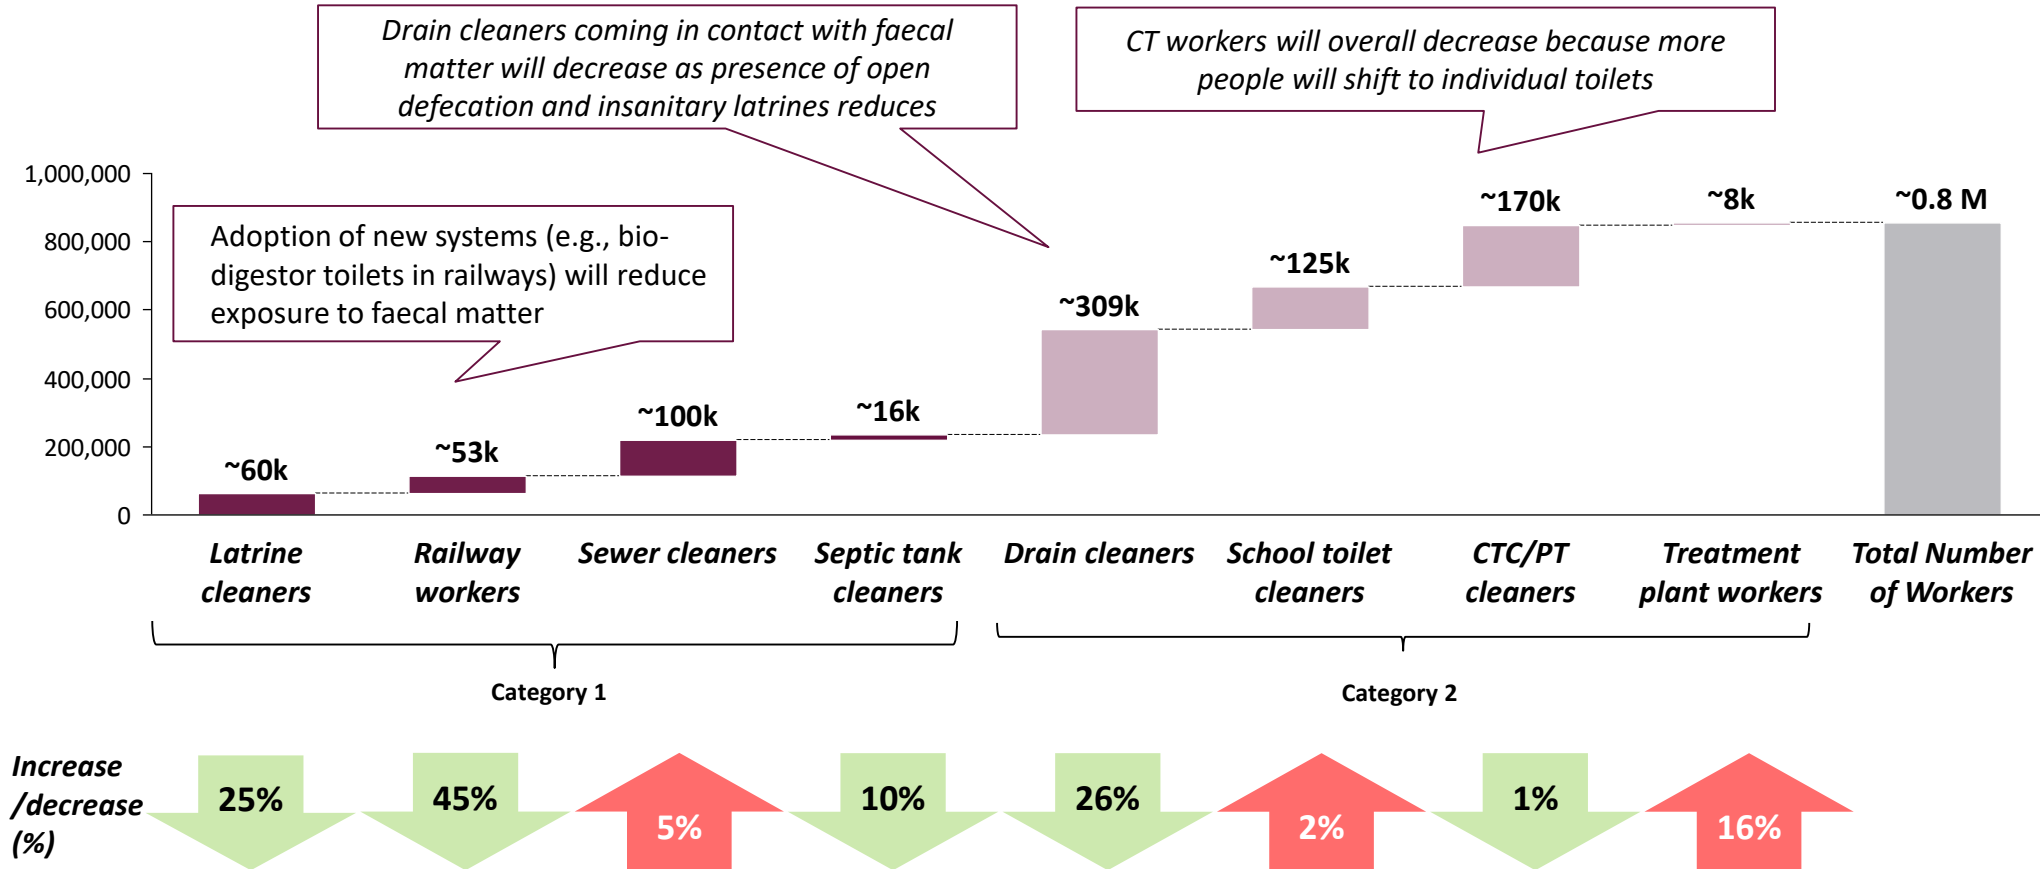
Drain cleaners coming in contact with faecal matter will decrease as presence of open defecation and insanitary latrines reduces

CT workers will overall decrease because more people will shift to individual toilets

Adoption of new systems (e.g., bio-digestor toilets in railways) will reduce exposure to faecal matter

1,000,000
800,000
600,000
400,000
200,000
0

~60k
~53k
~100k
~16k
~309k
~125k
~170k
~8k
~0.8 M

Latrine cleaners
Railway workers
Sewer cleaners
Septic tank cleaners
Drain cleaners
School toilet cleaners
CTC/PT cleaners
Treatment plant workers
Total Number of Workers

Category 1
Category 2

Increase /decrease (%)
25%
45%
5%
10%
26%
2%
1%
16%